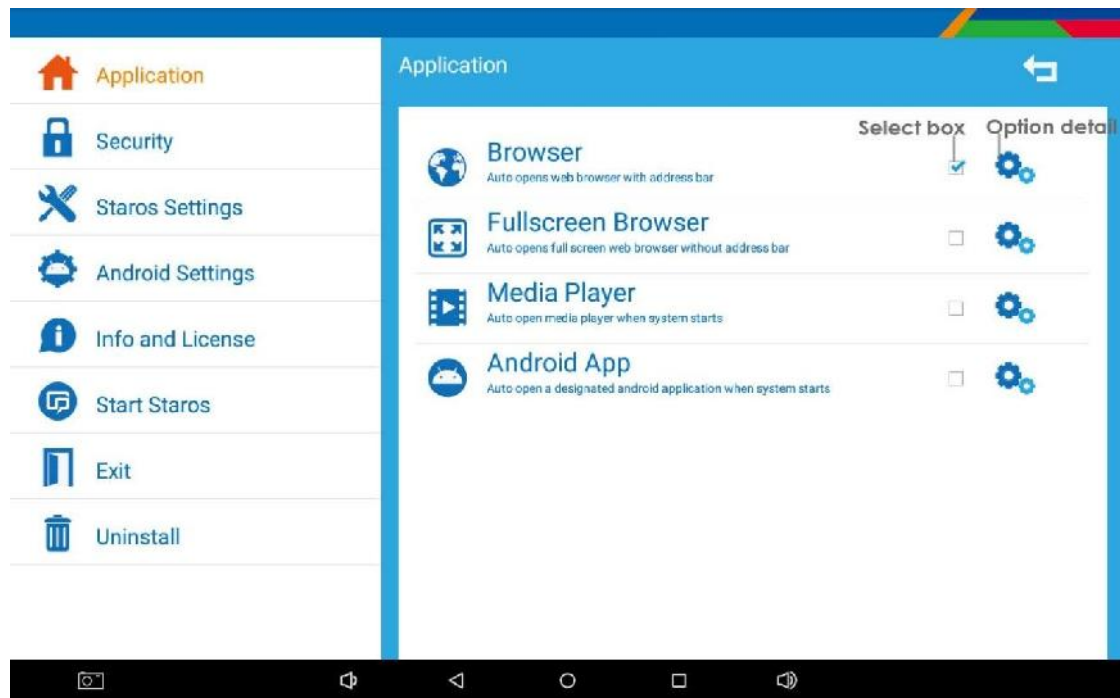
Application

Security

Staros Settings

Android Settings

Info and License

Start Staros

Exit

Uninstall

Application

Select box

Option detail

Browser
Auto opens web browser with address bar

Fullscreen Browser
Auto opens full screen web browser without address bar

Media Player
Auto open media player when system starts

Android App
Auto open a designated android application when system starts